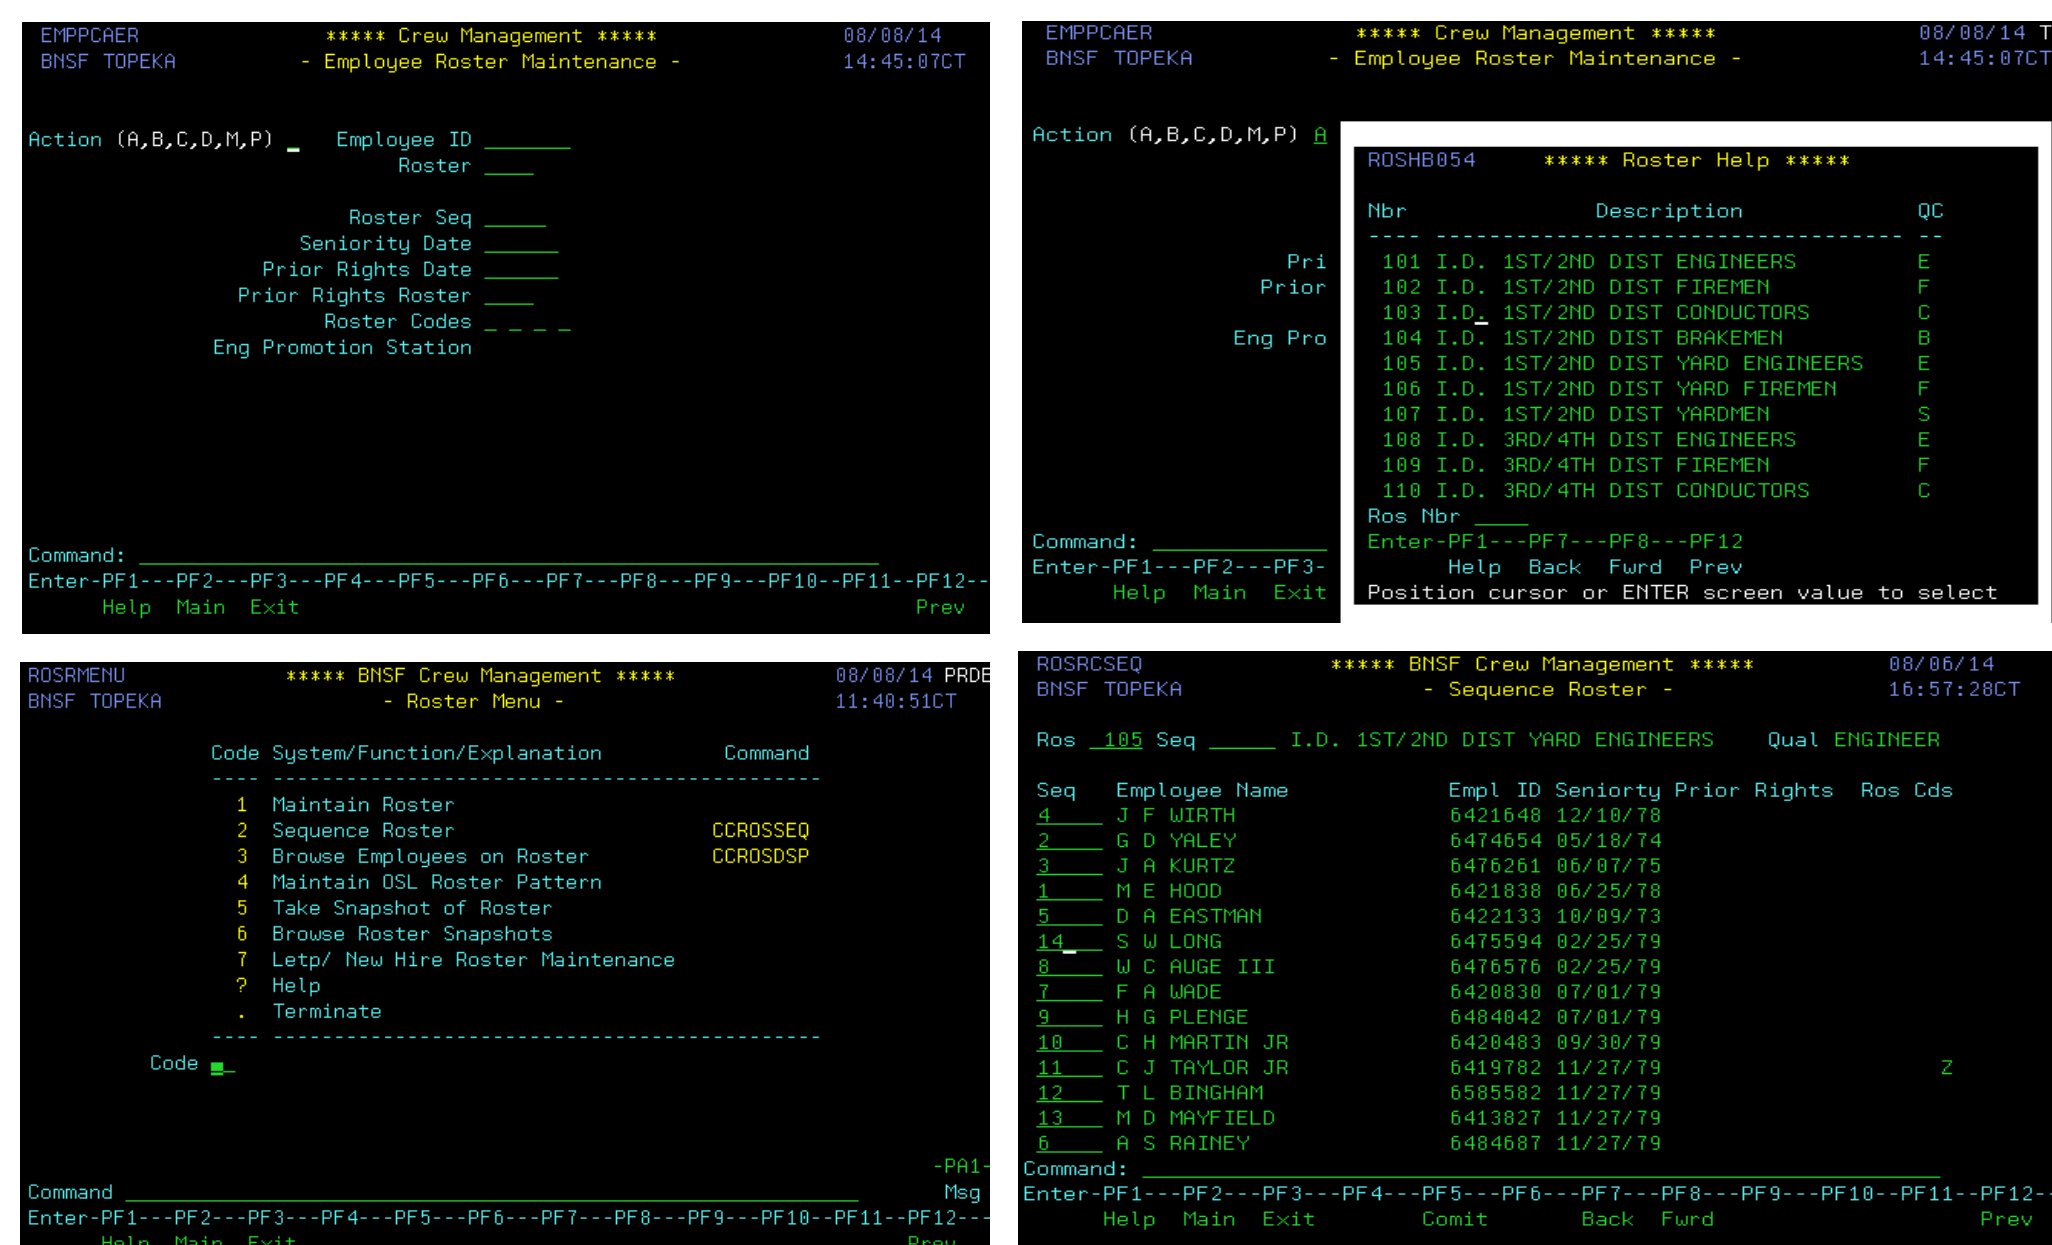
EMPPCAER ***** Crew Management ***** 08/08/14
BNSF TOPEKA - Employee Roster Maintenance - 14:45:07CT

Action (A,B,C,D,M,P) _ Employee ID
Roster

Roster Seq
Seniority Date
Prior Rights Date
Prior Rights Roster
Roster Codes _ _ _ _ _
Eng Promotion Station

Command:
Enter-PF1---PF2---PF3---PF4---PF5---PF6---PF7---PF8---PF9---PF10--PF11--PF12--
Help Main Exit Prev

EMPPCAER ***** Crew Management ***** 08/08/14 T
BNSF TOPEKA - Employee Roster Maintenance - 14:45:07CT

Action (A,B,C,D,M,P) A

Pri
Prior

Eng Pro

Command:
Enter-PF1---PF2---PF3-
Help Main Exit

ROSHB054 ***** Roster Help *****

| Nbr | Description | QC |
|---|---|---|
| 101 | I.D. 1ST/2ND DIST ENGINEERS | E |
| 102 | I.D. 1ST/2ND DIST FIREMEN | F |
| 103 | I.D. 1ST/2ND DIST CONDUCTORS | C |
| 104 | I.D. 1ST/2ND DIST BRAKEMEN | B |
| 105 | I.D. 1ST/2ND DIST YARD ENGINEERS | E |
| 106 | I.D. 1ST/2ND DIST YARD FIREMEN | F |
| 107 | I.D. 1ST/2ND DIST YARDMEN | S |
| 108 | I.D. 3RD/4TH DIST ENGINEERS | E |
| 109 | I.D. 3RD/4TH DIST FIREMEN | F |
| 110 | I.D. 3RD/4TH DIST CONDUCTORS | C |

Ros Nbr
Enter-PF1---PF7---PF8---PF12
Help Back Fwrd Prev
Position cursor or ENTER screen value to select

ROSRMENU ***** BNSF Crew Management ***** 08/08/14 PRDE
BNSF TOPEKA - Roster Menu - 11:40:51CT

| Code | System/Function/Explanation | Command |
|---|---|---|
| 1 | Maintain Roster | |
| 2 | Sequence Roster | CCROSSEQ |
| 3 | Browse Employees on Roster | CCROSDSP |
| 4 | Maintain OSL Roster Pattern | |
| 5 | Take Snapshot of Roster | |
| 6 | Browse Roster Snapshots | |
| 7 | Letp/ New Hire Roster Maintenance | |
| ? | Help | |
| . | Terminate | |

Code

-PA1-
Command Msg
Enter-PF1---PF2---PF3---PF4---PF5---PF6---PF7---PF8---PF9---PF10--PF11--PF12---
Help Main Exit Prev

ROSRCSEQ ***** BNSF Crew Management ***** 08/06/14
BNSF TOPEKA - Sequence Roster - 16:57:28CT

Ros 105 Seq I.D. 1ST/2ND DIST YARD ENGINEERS Qual ENGINEER

| Seq | Employee Name | Empl ID | Seniorty | Prior Rights | Ros Cds |
|---|---|---|---|---|---|
| 4 | J F WIRTH | 6421648 | 12/10/78 | | |
| 2 | G D YALEY | 6474654 | 05/18/74 | | |
| 3 | J A KURTZ | 6476261 | 06/07/75 | | |
| 1 | M E HOOD | 6421838 | 06/25/78 | | |
| 5 | D A EASTMAN | 6422133 | 10/09/73 | | |
| 14 | S W LONG | 6475594 | 02/25/79 | | |
| 8 | W C AUGE III | 6476576 | 02/25/79 | | |
| 7 | F A WADE | 6420830 | 07/01/79 | | |
| 9 | H G PLENGE | 6484042 | 07/01/79 | | |
| 10 | C H MARTIN JR | 6420483 | 09/30/79 | | |
| 11 | C J TAYLOR JR | 6419782 | 11/27/79 | | Z |
| 12 | T L BINGHAM | 6585582 | 11/27/79 | | |
| 13 | M D MAYFIELD | 6413827 | 11/27/79 | | |
| 6 | A S RAINEY | 6484687 | 11/27/79 | | |

Command:
Enter-PF1---PF2---PF3---PF4---PF5---PF6---PF7---PF8---PF9---PF10--PF11--PF12--
Help Main Exit Comit Back Fwrd Prev